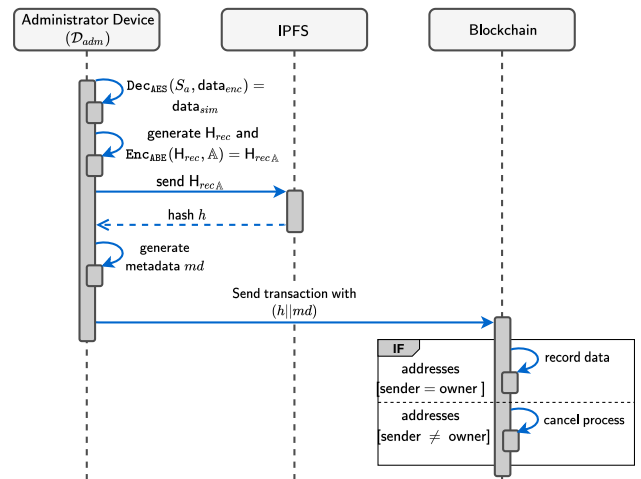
Administrator Device ($\mathcal{D}_{adm}$)

IPFS

Blockchain

$\texttt{Dec}_{\texttt{AES}}(S_a, \text{data}_{enc}) = \text{data}_{sim}$

generate $\text{H}_{rec}$ and $\texttt{Enc}_{\texttt{ABE}}(\text{H}_{rec}, \mathbb{A}) = \text{H}_{rec\mathbb{A}}$

send $\text{H}_{rec\mathbb{A}}$

hash $h$

generate metadata $md$

Send transaction with $(h||md)$

IF

addresses [sender = owner ]

record data

addresses [sender $\neq$ owner]

cancel process